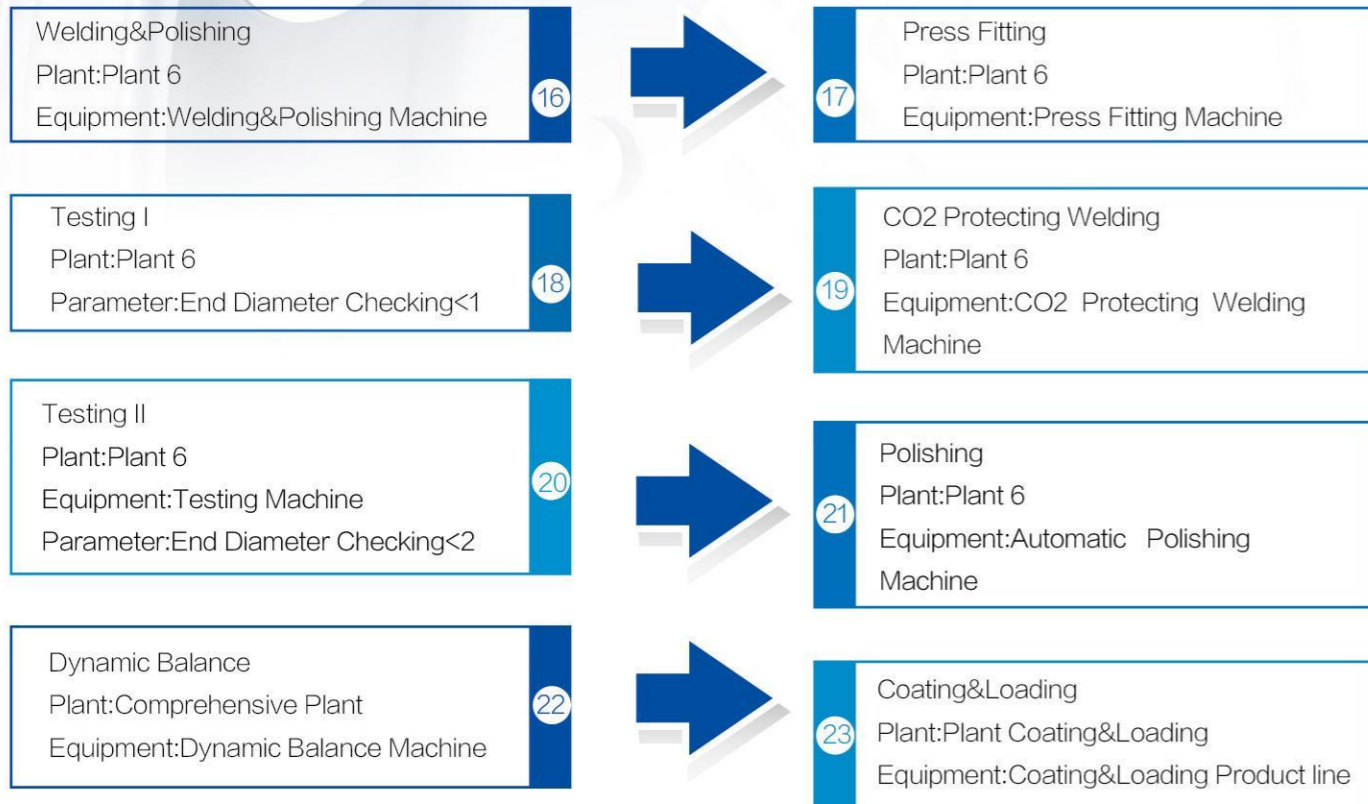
Welding&Polishing
Plant:Plant 6
Equipment:Welding&Polishing Machine

16

17

Press Fitting
Plant:Plant 6
Equipment:Press Fitting Machine

Testing I
Plant:Plant 6
Parameter:End Diameter Checking<1

18

19

CO2 Protecting Welding
Plant:Plant 6
Equipment:CO2 Protecting Welding Machine

Testing II
Plant:Plant 6
Equipment:Testing Machine
Parameter:End Diameter Checking<2

20

21

Polishing
Plant:Plant 6
Equipment:Automatic Polishing Machine

Dynamic Balance
Plant:Comprehensive Plant
Equipment:Dynamic Balance Machine

22

23

Coating&Loading
Plant:Plant Coating&Loading
Equipment:Coating&Loading Product line